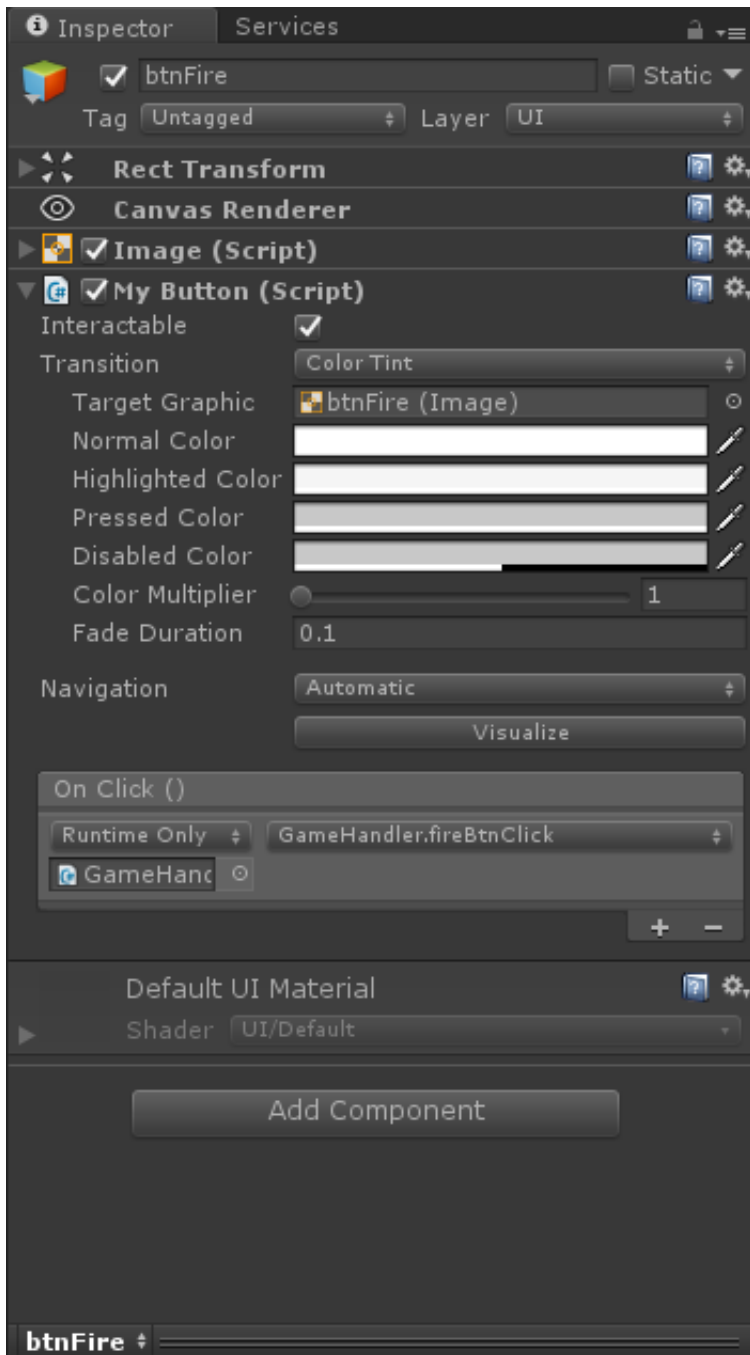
Inspector Services

btnFire Static

Tag Untagged Layer UI

Rect Transform

Canvas Renderer

Image (Script)

My Button (Script)

Interactable

Transition Color Tint

Target Graphic btnFire (Image)

Normal Color

Highlighted Color

Pressed Color

Disabled Color

Color Multiplier 1

Fade Duration 0.1

Navigation Automatic

Visualize

On Click ()

Runtime Only GameHandler.fireBtnClick

GameHanc

+ −

Default UI Material

Shader UI/Default

Add Component

btnFire